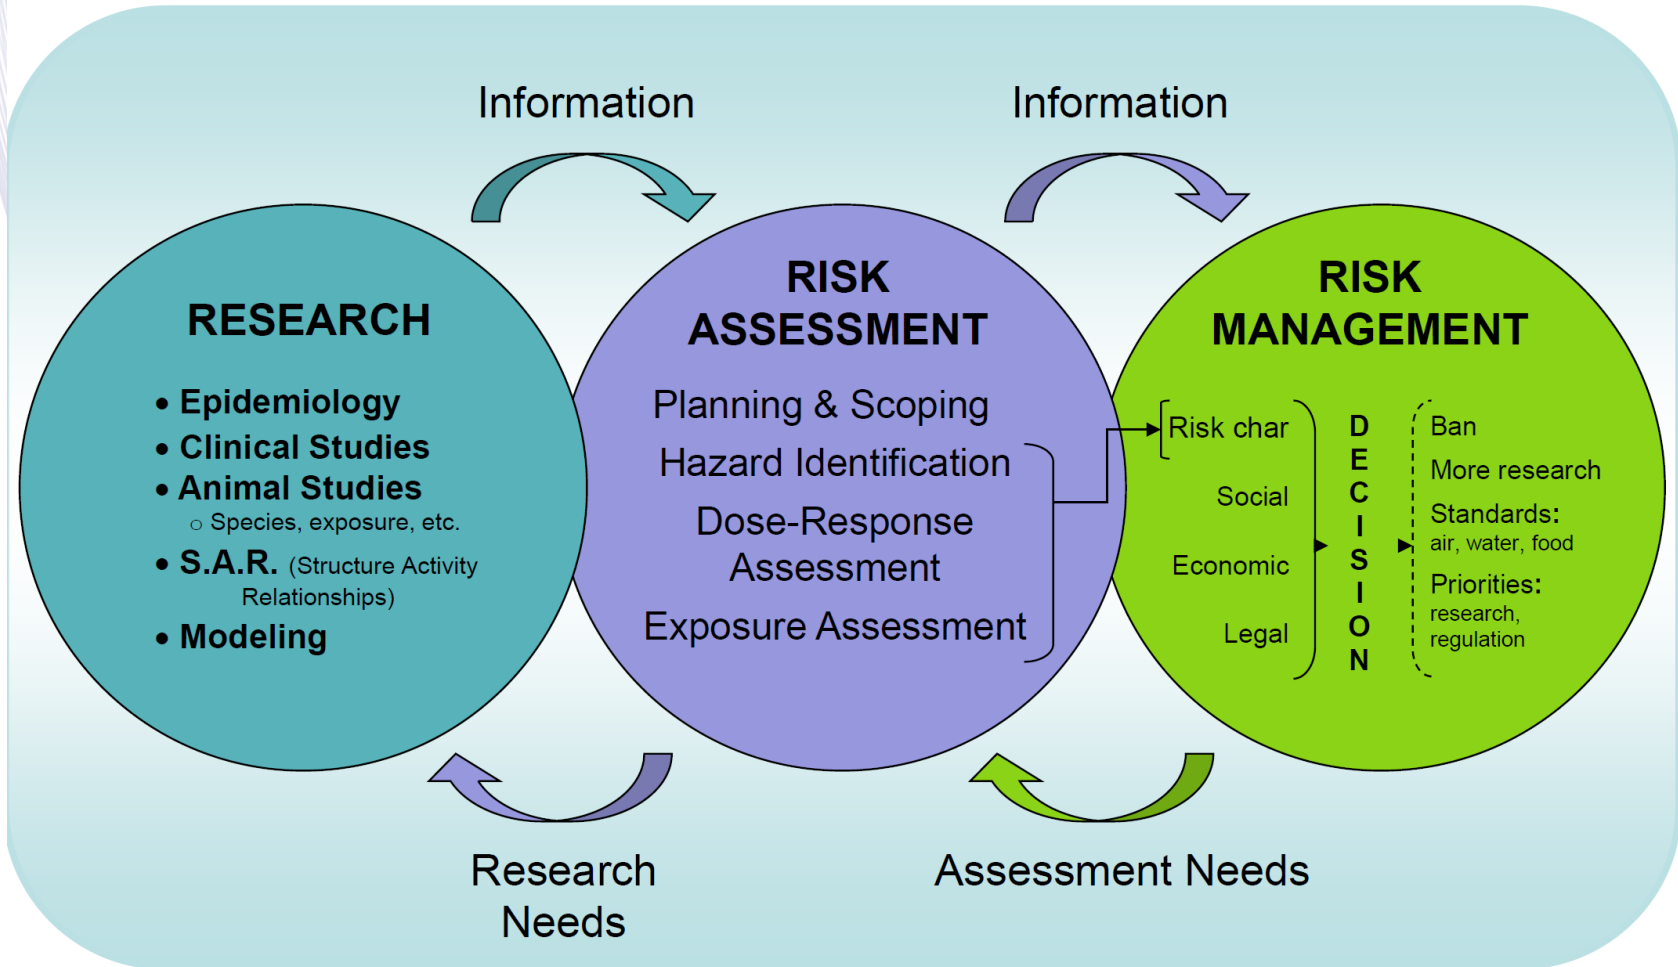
Information

Information

RESEARCH

• Epidemiology
• Clinical Studies
• Animal Studies
○ Species, exposure, etc.
• S.A.R. (Structure Activity Relationships)
• Modeling

RISK ASSESSMENT

Planning & Scoping
Hazard Identification
Dose-Response Assessment
Exposure Assessment

RISK MANAGEMENT

Risk char
Social
Economic
Legal

DECISION

Ban
More research
Standards: air, water, food
Priorities: research, regulation

Research Needs

Assessment Needs